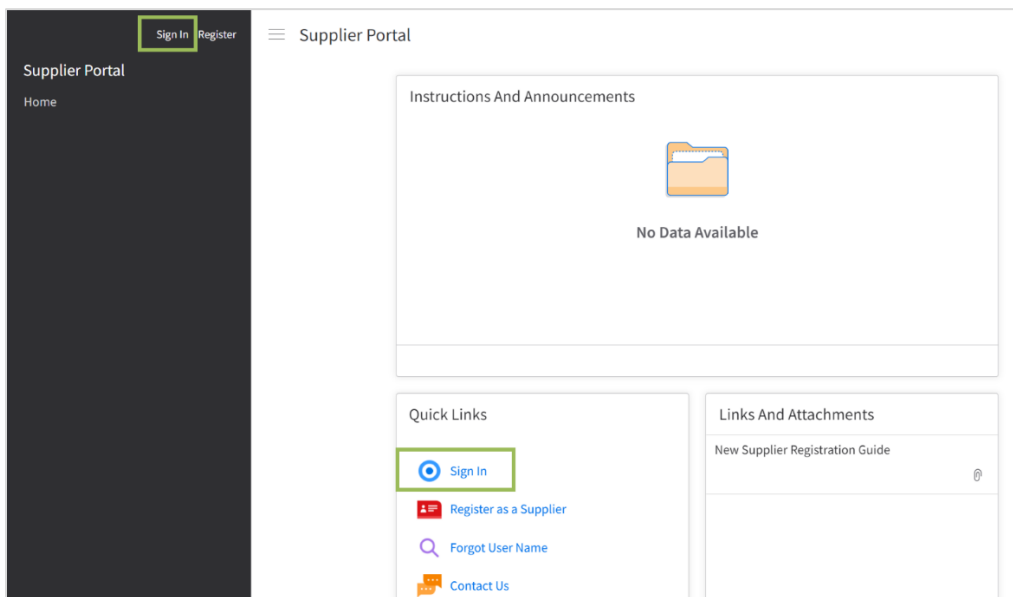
Sign In Register

Supplier Portal

Home

Supplier Portal

Instructions And Announcements

No Data Available

Quick Links

Sign In

Register as a Supplier

Forgot User Name

Contact Us

Links And Attachments

New Supplier Registration Guide